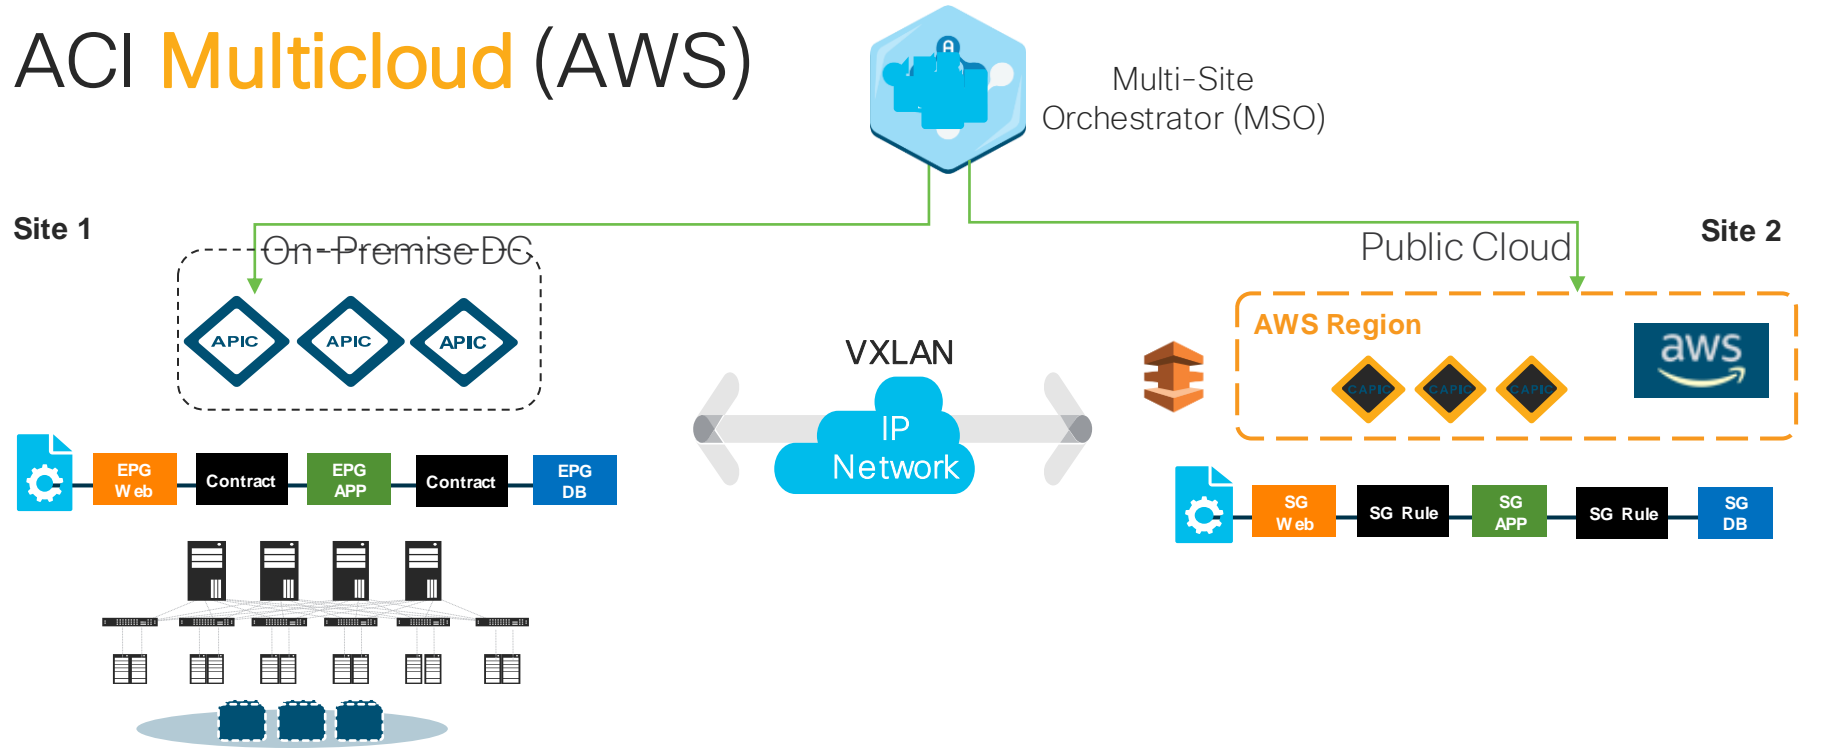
ACI Multicloud (AWS)

Multi-Site Orchestrator (MSO)

Site 1

On-Premise DC

APIC APIC APIC

EPG Web

Contract

EPG APP

Contract

EPG DB

VXLAN

IP Network

Public Cloud

Site 2

AWS Region

CAPIC CAPIC CAPIC

aws

SG Web

SG Rule

SG APP

SG Rule

SG DB